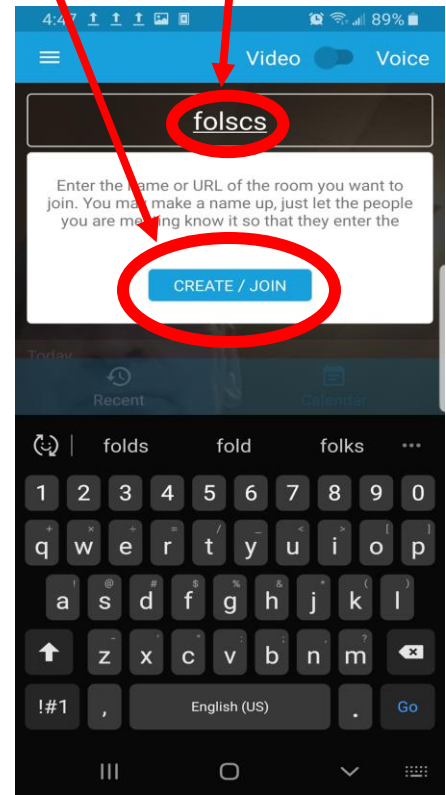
4:4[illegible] 89%

Video Voice

folscs

Enter the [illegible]ame or URL of the room you want to join. You ma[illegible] make a name up, just let the people you are me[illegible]ting know it so that they enter the

CREATE / JOIN

Today

Recent Calendar

folds fold folks

1 2 3 4 5 6 7 8 9 0
q w e r t y u i o p
a s d f g h j k l
z x c v b n m
!#1 , English (US) . Go